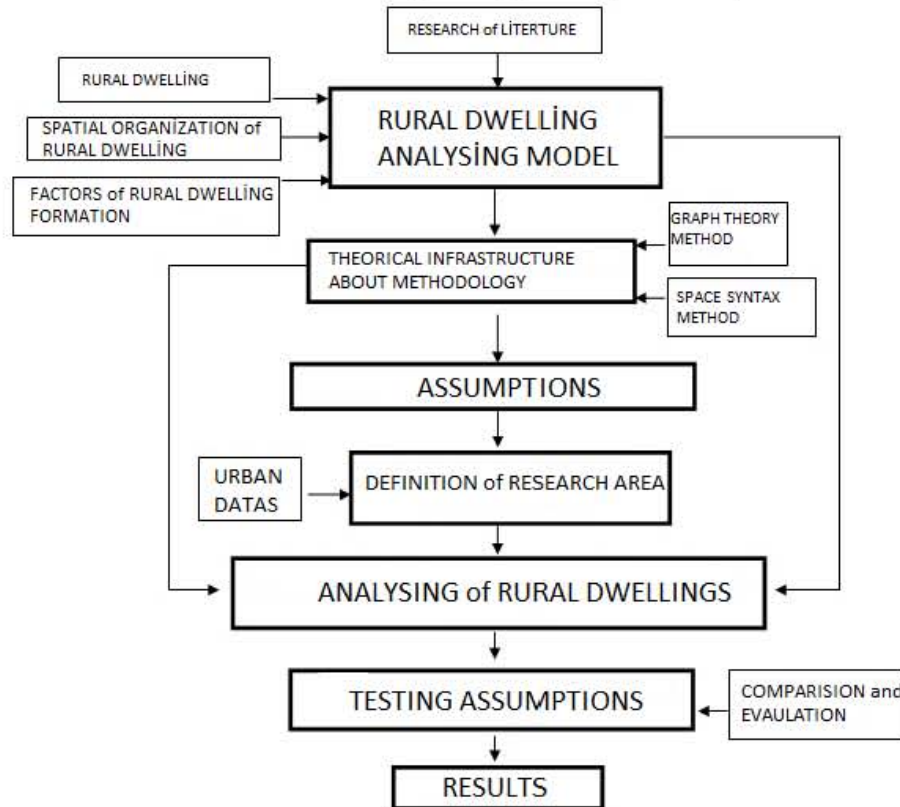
RESEARCH of LİTERTURE

RURAL DWELLİNG

SPATIAL ORGANİZATION of RURAL DWELLİNG

FACTORS of RURAL DWELLİNG FORMATION

RURAL DWELLİNG ANALYSİNG MODEL

GRAPH THEORY METHOD

THEORICAL INFRASTRUCTURE ABOUT METHODOLOGY

SPACE SYNTAX METHOD

ASSUMPTIONS

URBAN DATAS

DEFINITION of RESEARCH AREA

ANALYSING of RURAL DWELLINGS

TESTING ASSUMPTIONS

COMPARISION and EVAULATION

RESULTS